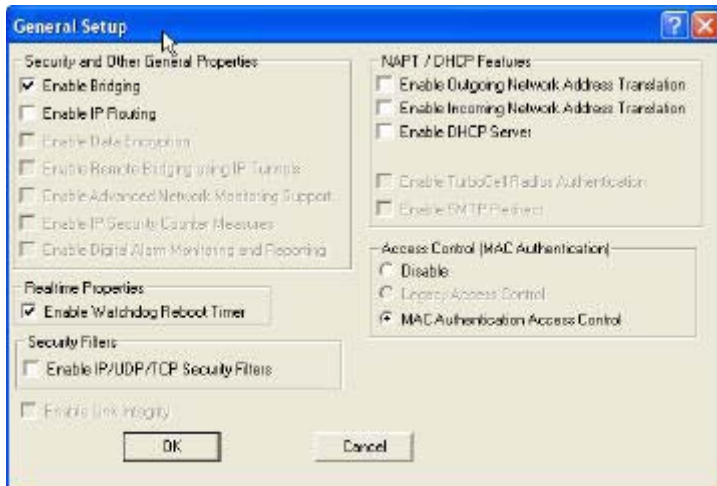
General Setup

Security and Other General Properties
Enable Bridging
Enable IP Routing
Enable Data Encryption
Enable Remote Bridging using IP Tunnels
Enable Advanced Network Monitoring Support
Enable IP Security Counter Measures
Enable Digital Alarm Monitoring and Reporting

Realtime Properties
Enable Watchdog Reboot Timer

Security Filters
Enable IP/UDP/TCP Security Filters

Enable Link Integrity

NAPT / DHCP Features
Enable Outgoing Network Address Translation
Enable Incoming Network Address Translation
Enable DHCP Server

Enable TurboCell Radius Authentication
Enable SMTP Redirect

Access Control (MAC Authentication)
Disable
Legacy Access Control
MAC Authentication Access Control

OK
Cancel